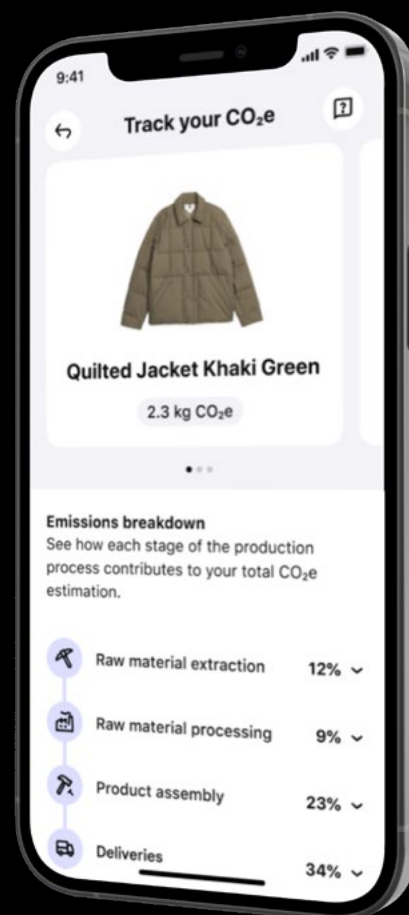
9:41

Track your $CO_2e$

?

Quilted Jacket Khaki Green

2.3 kg $CO_2e$

Emissions breakdown
See how each stage of the production process contributes to your total $CO_2e$ estimation.

Raw material extraction 12%

Raw material processing 9%

Product assembly 23%

Deliveries 34%